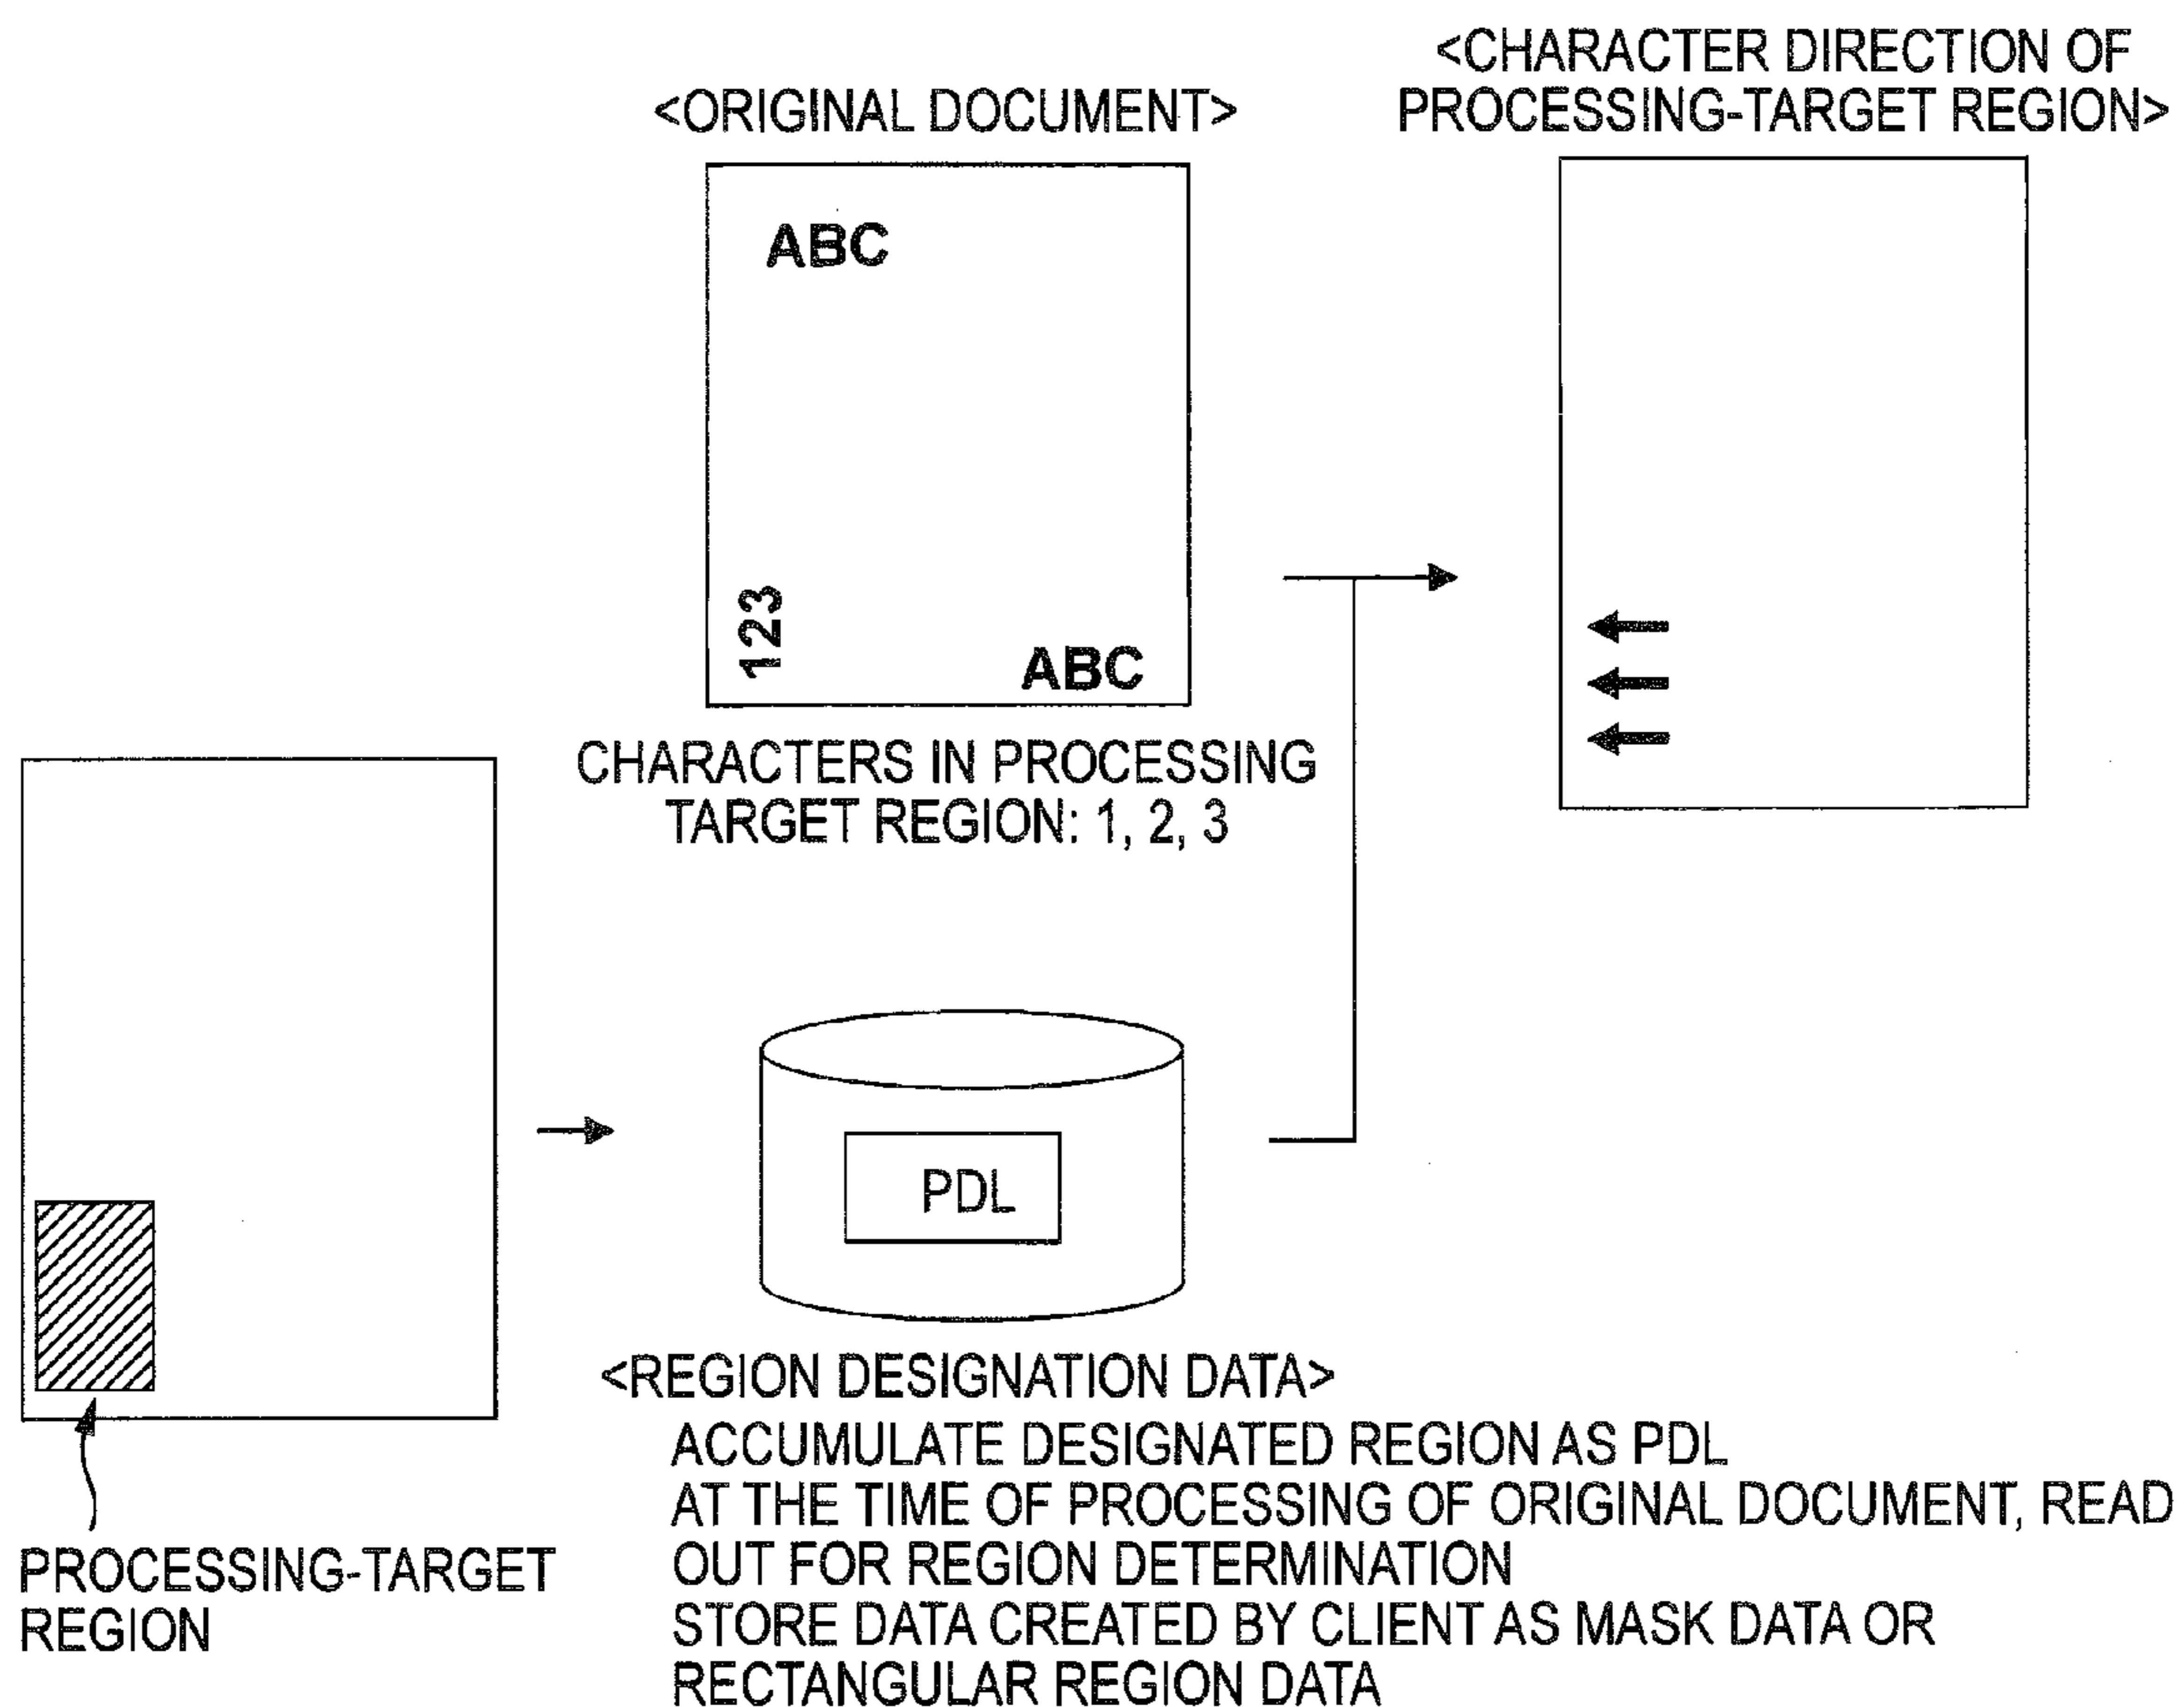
<ORIGINAL DOCUMENT>

ABC

123

ABC

CHARACTERS IN PROCESSING TARGET REGION: 1, 2, 3

<CHARACTER DIRECTION OF PROCESSING-TARGET REGION>

PDL

<REGION DESIGNATION DATA>
ACCUMULATE DESIGNATED REGION AS PDL
AT THE TIME OF PROCESSING OF ORIGINAL DOCUMENT, READ OUT FOR REGION DETERMINATION
STORE DATA CREATED BY CLIENT AS MASK DATA OR RECTANGULAR REGION DATA

PROCESSING-TARGET REGION